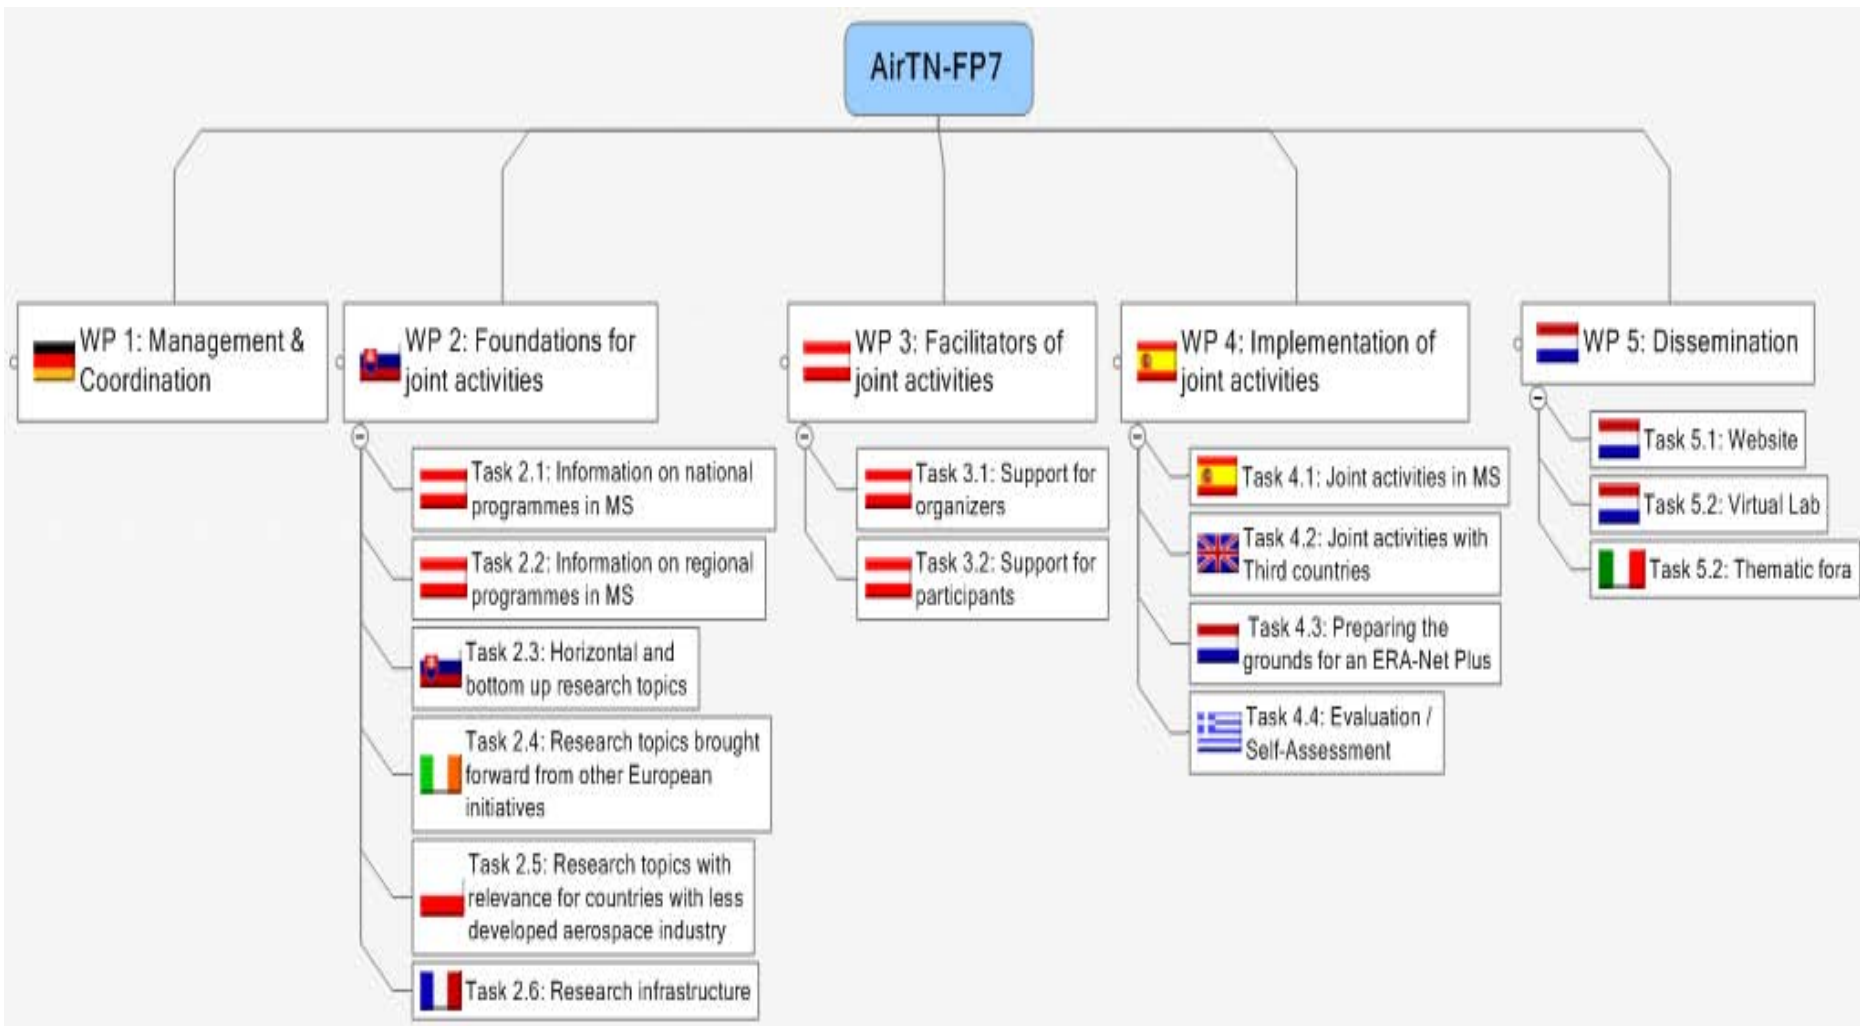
AirTN-FP7

WP 1: Management & Coordination

WP 2: Foundations for joint activities

Task 2.1: Information on national programmes in MS

Task 2.2: Information on regional programmes in MS

Task 2.3: Horizontal and bottom up research topics

Task 2.4: Research topics brought forward from other European initiatives

Task 2.5: Research topics with relevance for countries with less developed aerospace industry

Task 2.6: Research infrastructure

WP 3: Facilitators of joint activities

Task 3.1: Support for organizers

Task 3.2: Support for participants

WP 4: Implementation of joint activities

Task 4.1: Joint activities in MS

Task 4.2: Joint activities with Third countries

Task 4.3: Preparing the grounds for an ERA-Net Plus

Task 4.4: Evaluation / Self-Assessment

WP 5: Dissemination

Task 5.1: Website

Task 5.2: Virtual Lab

Task 5.2: Thematic fora